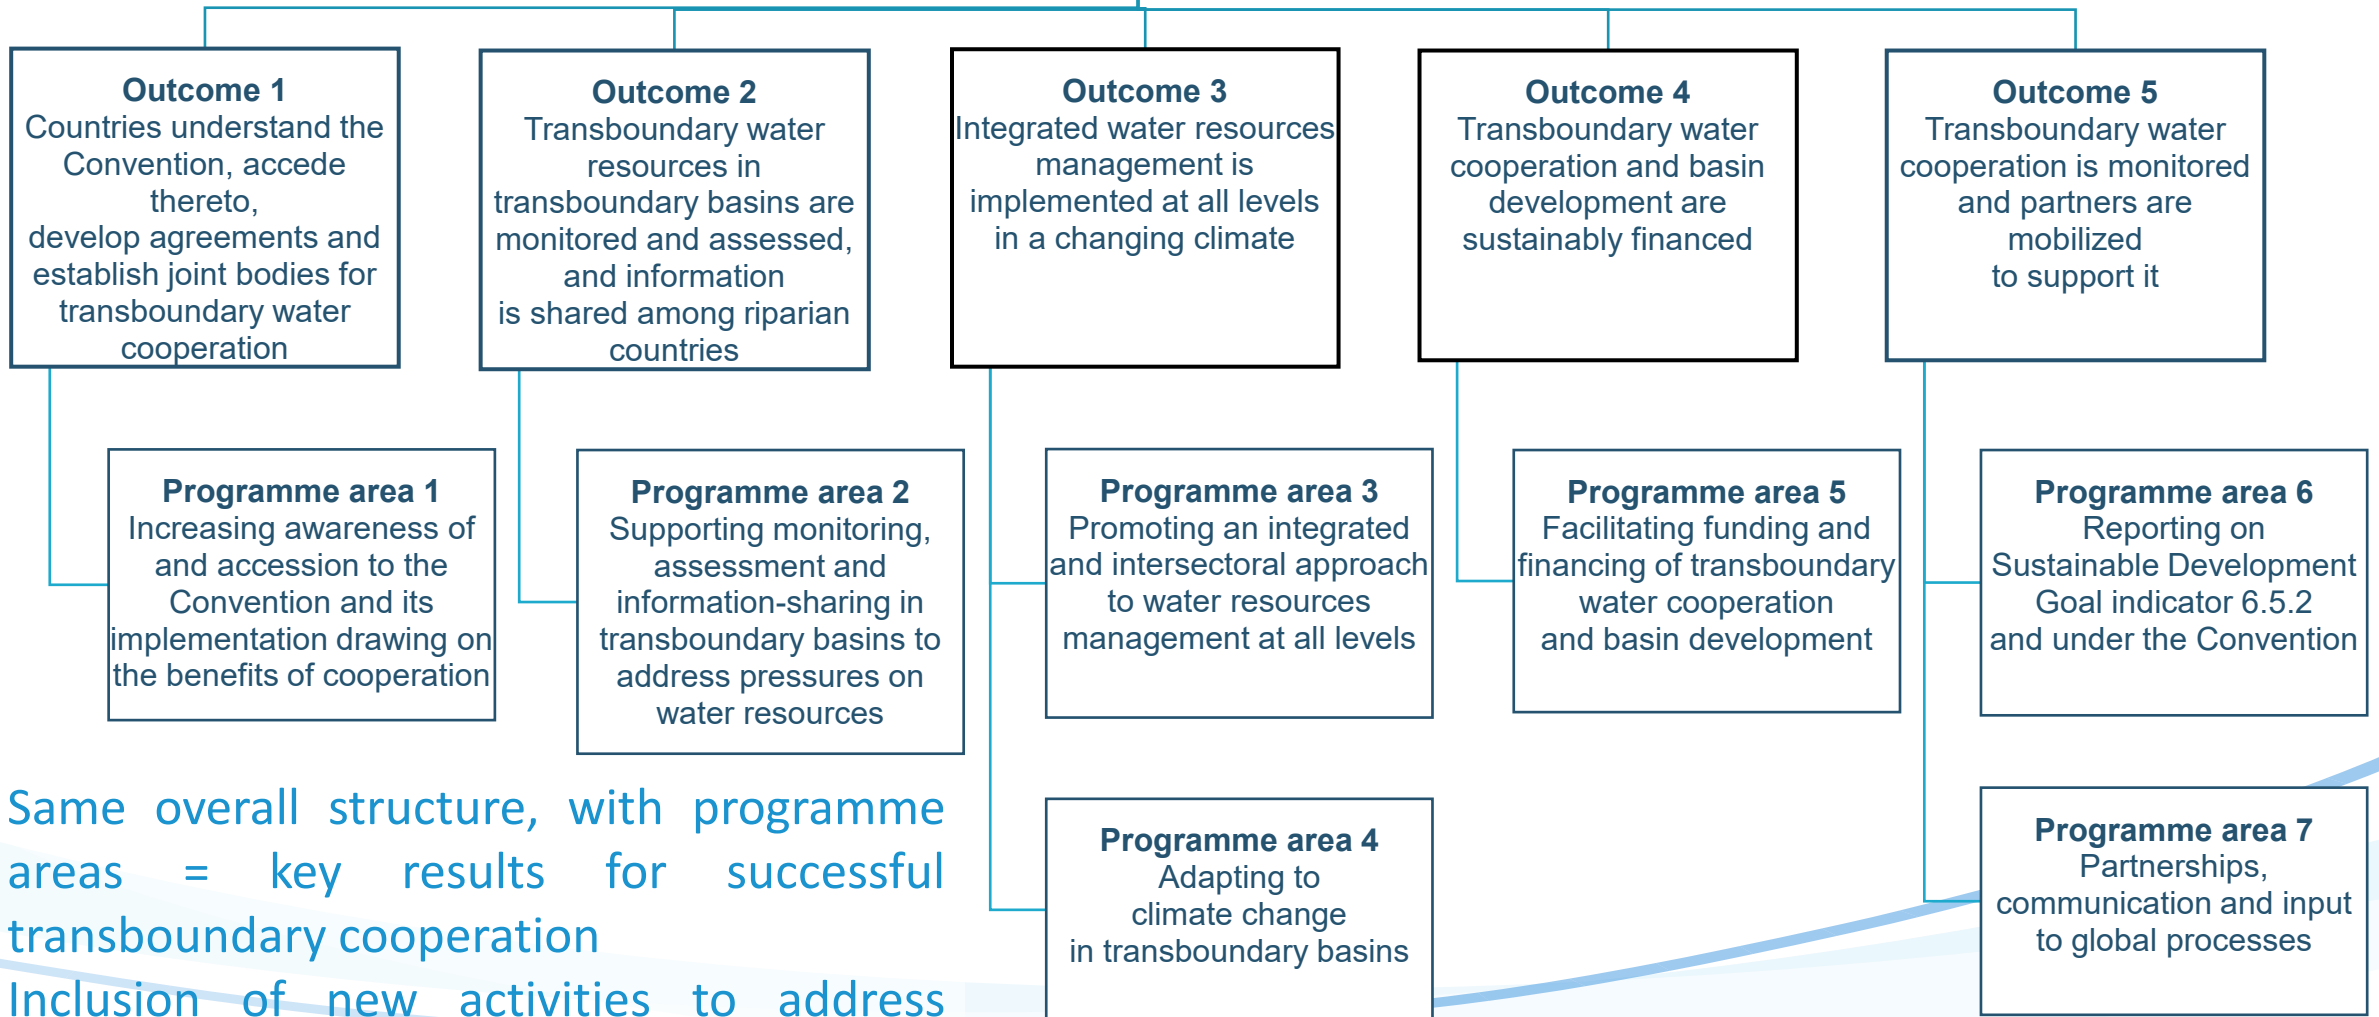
**Outcome 1**
Countries understand the Convention, accede thereto, develop agreements and establish joint bodies for transboundary water cooperation

**Outcome 2**
Transboundary water resources in transboundary basins are monitored and assessed, and information is shared among riparian countries

**Outcome 3**
Integrated water resources management is implemented at all levels in a changing climate

**Outcome 4**
Transboundary water cooperation and basin development are sustainably financed

**Outcome 5**
Transboundary water cooperation is monitored and partners are mobilized to support it

**Programme area 1**
Increasing awareness of and accession to the Convention and its implementation drawing on the benefits of cooperation

**Programme area 2**
Supporting monitoring, assessment and information-sharing in transboundary basins to address pressures on water resources

**Programme area 3**
Promoting an integrated and intersectoral approach to water resources management at all levels

**Programme area 5**
Facilitating funding and financing of transboundary water cooperation and basin development

**Programme area 6**
Reporting on Sustainable Development Goal indicator 6.5.2 and under the Convention

Same overall structure, with programme areas = key results for successful transboundary cooperation

Inclusion of new activities to address

**Programme area 4**
Adapting to climate change in transboundary basins

**Programme area 7**
Partnerships, communication and input to global processes